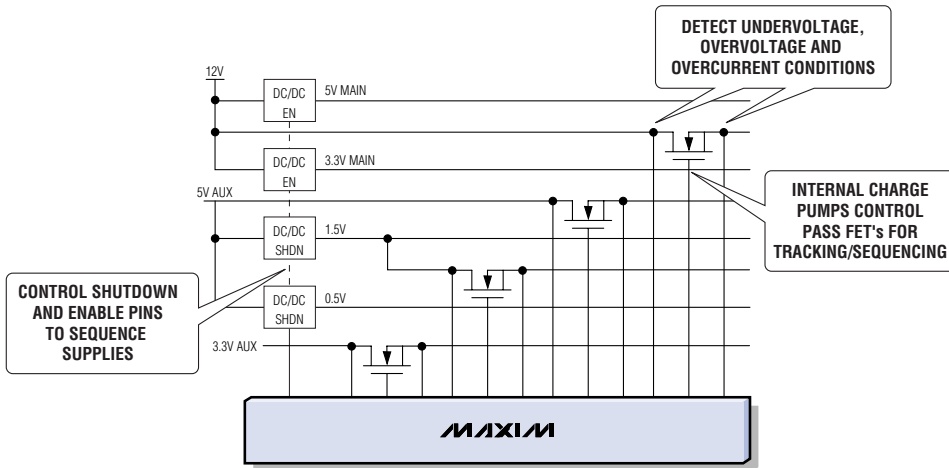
DETECT UNDERVOLTAGE, OVERVOLTAGE AND OVERCURRENT CONDITIONS

12V

DC/DC
EN

5V MAIN

DC/DC
EN

3.3V MAIN

5V AUX

INTERNAL CHARGE PUMPS CONTROL PASS FET's FOR TRACKING/SEQUENCING

DC/DC
SHDN

1.5V

CONTROL SHUTDOWN AND ENABLE PINS TO SEQUENCE SUPPLIES

DC/DC
SHDN

0.5V

3.3V AUX

MAXIM